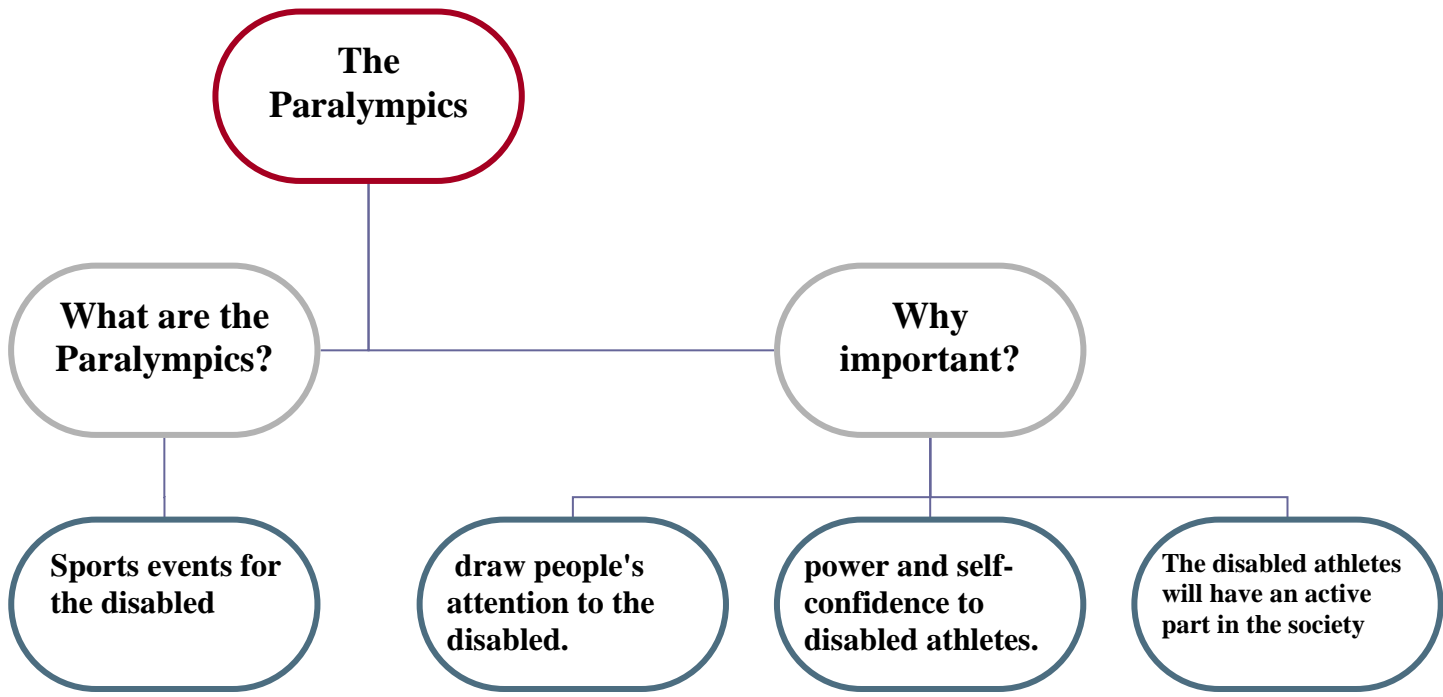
The Paralympics

What are the Paralympics?

Why important?

Sports events for the disabled

draw people's attention to the disabled.

power and self-confidence to disabled athletes.

The disabled athletes will have an active part in the society